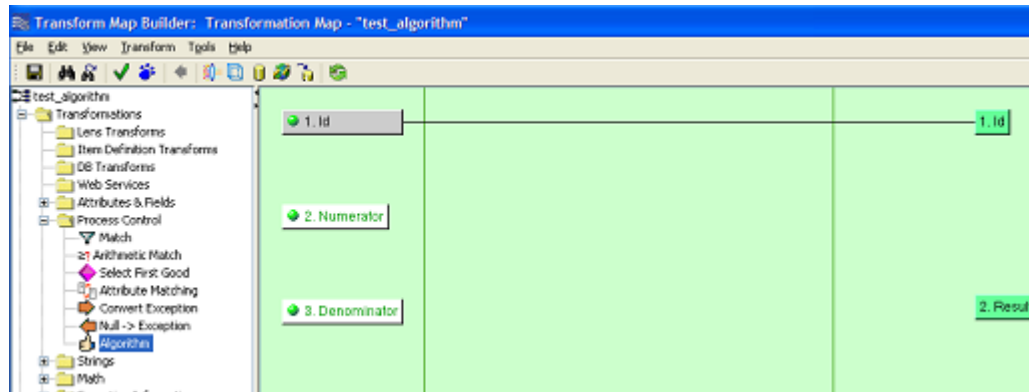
Transform Map Builder: Transformation Map - "test_algorithm"

File Edit View Transform Tools Help

test_algorithm
Transformations
Lens Transforms
Item Definition Transforms
DB Transforms
Web Services
Attributes & Fields
Process Control
Match
Arithmetic Match
Select First Good
Attribute Matching
Convert Exception
Null -> Exception
Algorithm
Strings
Math

1. Id
2. Numerator
3. Denominator

1. Id
2. Resul